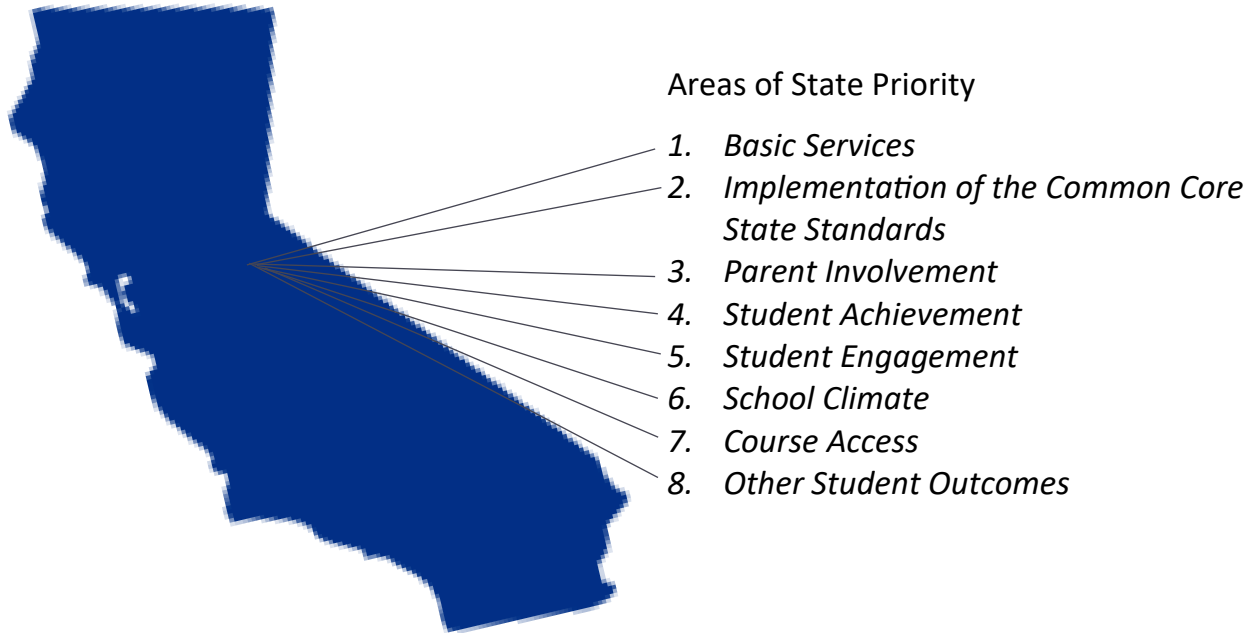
Areas of State Priority

1. Basic Services
2. Implementation of the Common Core State Standards
3. Parent Involvement
4. Student Achievement
5. Student Engagement
6. School Climate
7. Course Access
8. Other Student Outcomes